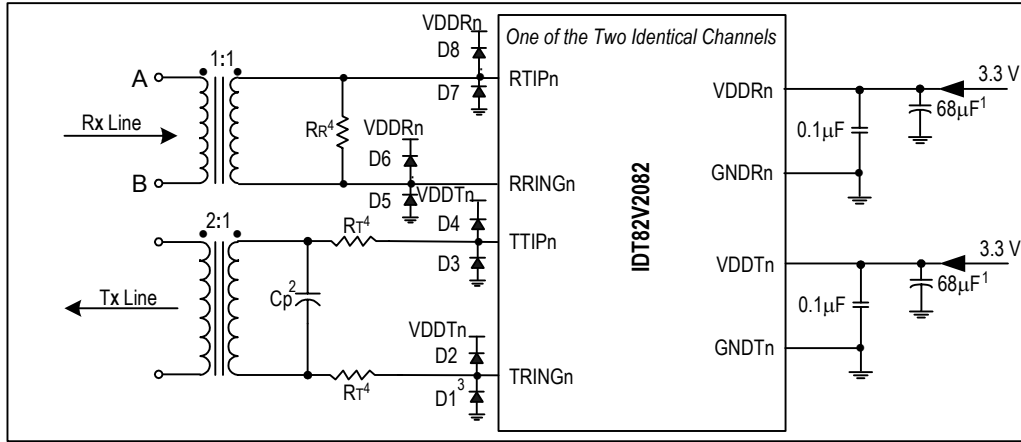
VDDRn
D8
One of the Two Identical Channels
1:1
A
RTIPn
D7
VDDRn
3.3 V
Rx Line
$R_R^4$
VDDRn
D6
$0.1\mu F$
$68\mu F^1$
IDT82V2082
B
RRINGn
D5
VDDTn
GNDRn
2:1
$R_T^4$
D4
TTIPn
3.3 V
D3
VDDTn
Tx Line
$Cp^2$
$0.1\mu F$
$68\mu F^1$
VDDTn
D2
GNDTn
$R_T^4$
$D1^3$
TRINGn